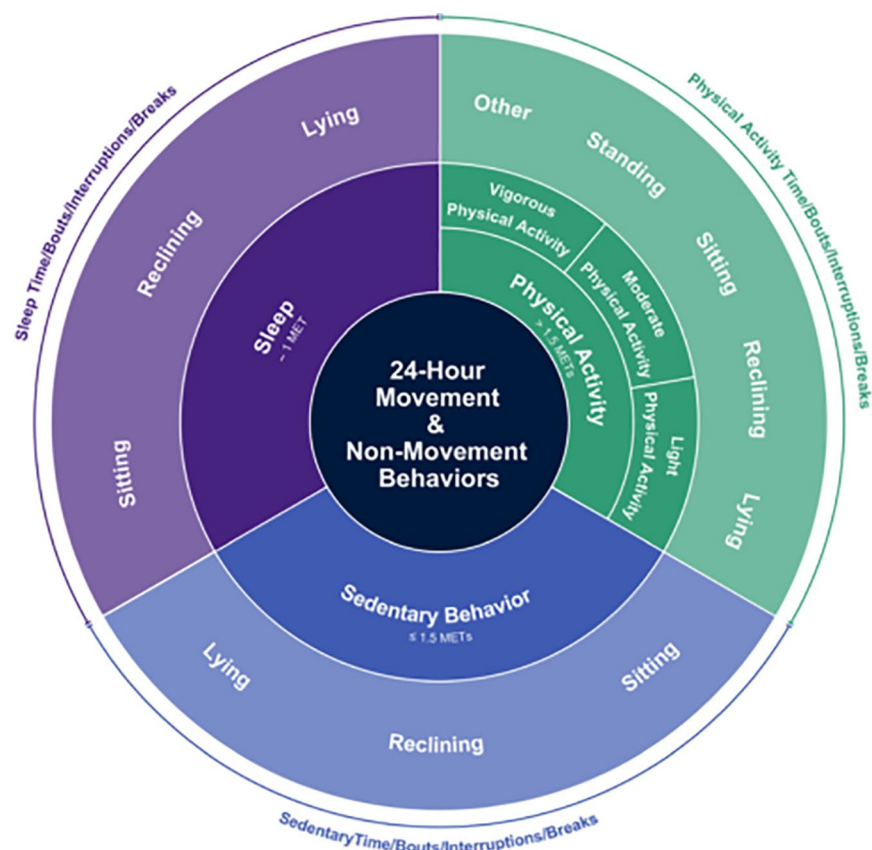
24-Hour Movement & Non-Movement Behaviors

Sleep
~ 1 MET

Physical Activity
> 1.5 METs

Sedentary Behavior
≤ 1.5 METs

Vigorous Physical Activity

Moderate Physical Activity

Light Physical Activity

Lying

Reclining

Sitting

Other

Standing

Sitting

Reclining

Lying

Lying

Reclining

Sitting

Sleep Time/Bouts/Interruptions/Breaks

Physical Activity Time/Bouts/Interruptions/Breaks

SedentaryTime/Bouts/Interruptions/Breaks